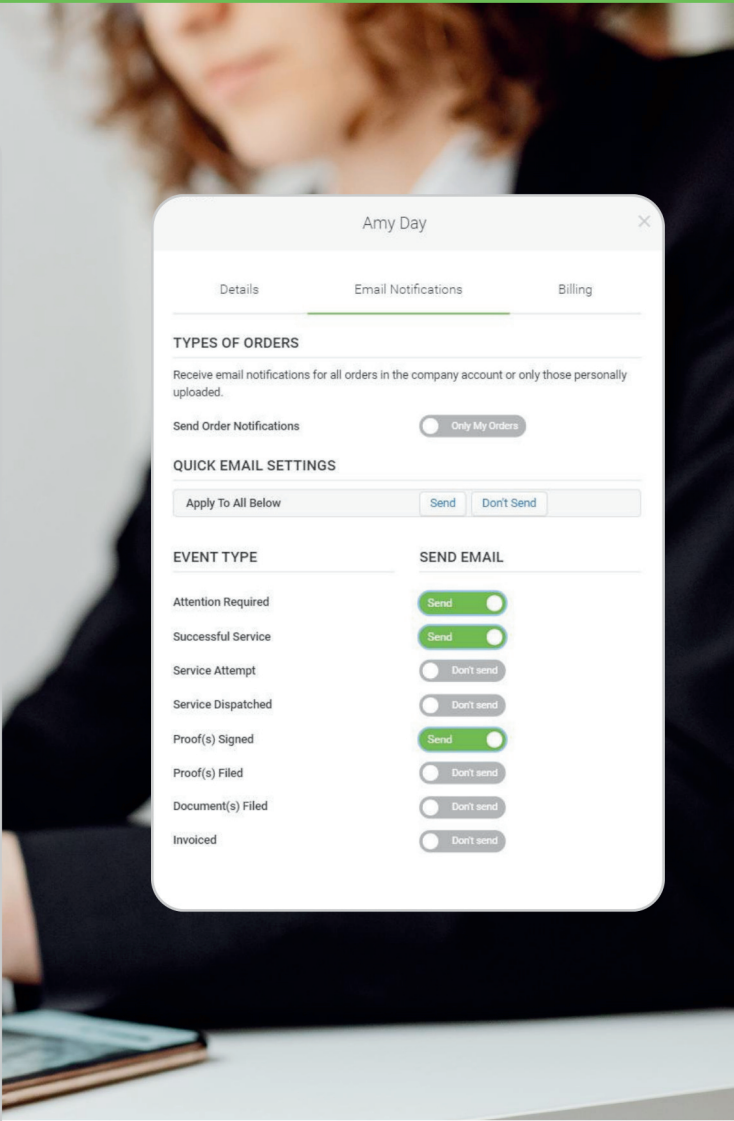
Amy Day

×

Details

Email Notifications

Billing

TYPES OF ORDERS

Receive email notifications for all orders in the company account or only those personally uploaded.

Send Order Notifications

Only My Orders

QUICK EMAIL SETTINGS

Apply To All Below

Send

Don't Send

EVENT TYPE

SEND EMAIL

Attention Required

Send

Successful Service

Send

Service Attempt

Don't send

Service Dispatched

Don't send

Proof(s) Signed

Send

Proof(s) Filed

Don't send

Document(s) Filed

Don't send

Invoiced

Don't send